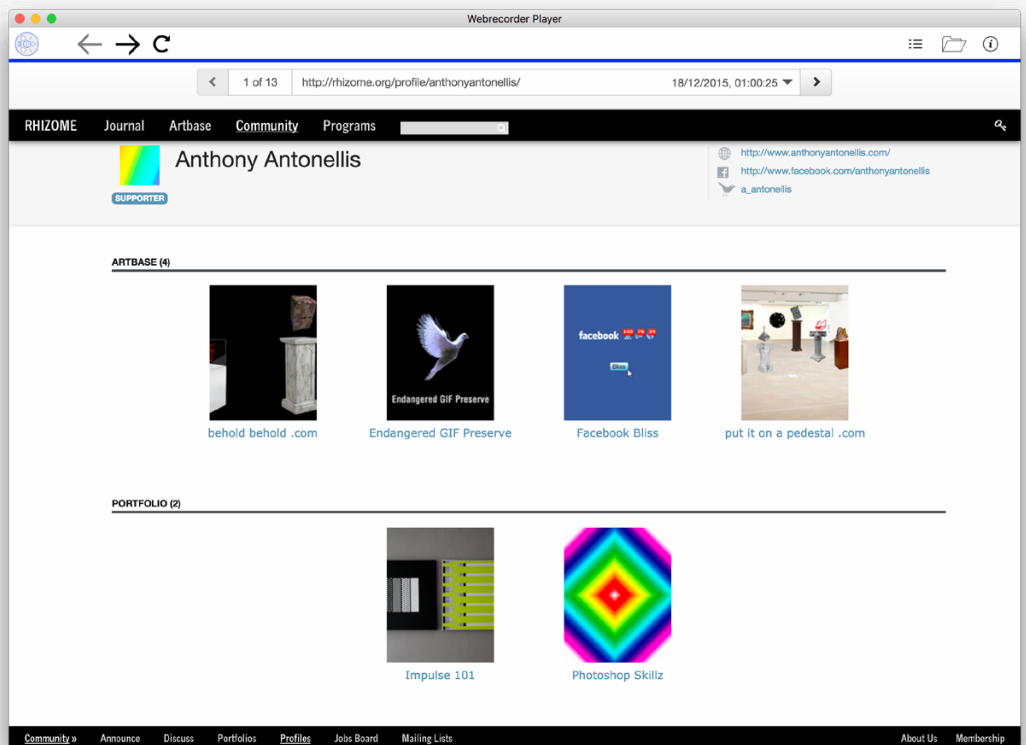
Webrecorder Player

1 of 13 http://rhizome.org/profile/anthonyantonellis/ 18/12/2015, 01:00:25

RHIZOME Journal Artbase Community Programs

Anthony Antonellis

SUPPORTER

http://www.anthonyantonellis.com/
http://www.facebook.com/anthonyantonellis
a_antonellis

ARTBASE (4)

behold behold .com

Endangered GIF Preserve

Endangered GIF Preserve

facebook

Facebook Bliss

put it on a pedestal .com

PORTFOLIO (2)

Impulse 101

Photoshop Skillz

Community » Announce Discuss Portfolios Profiles Jobs Board Mailing Lists About Us Membership